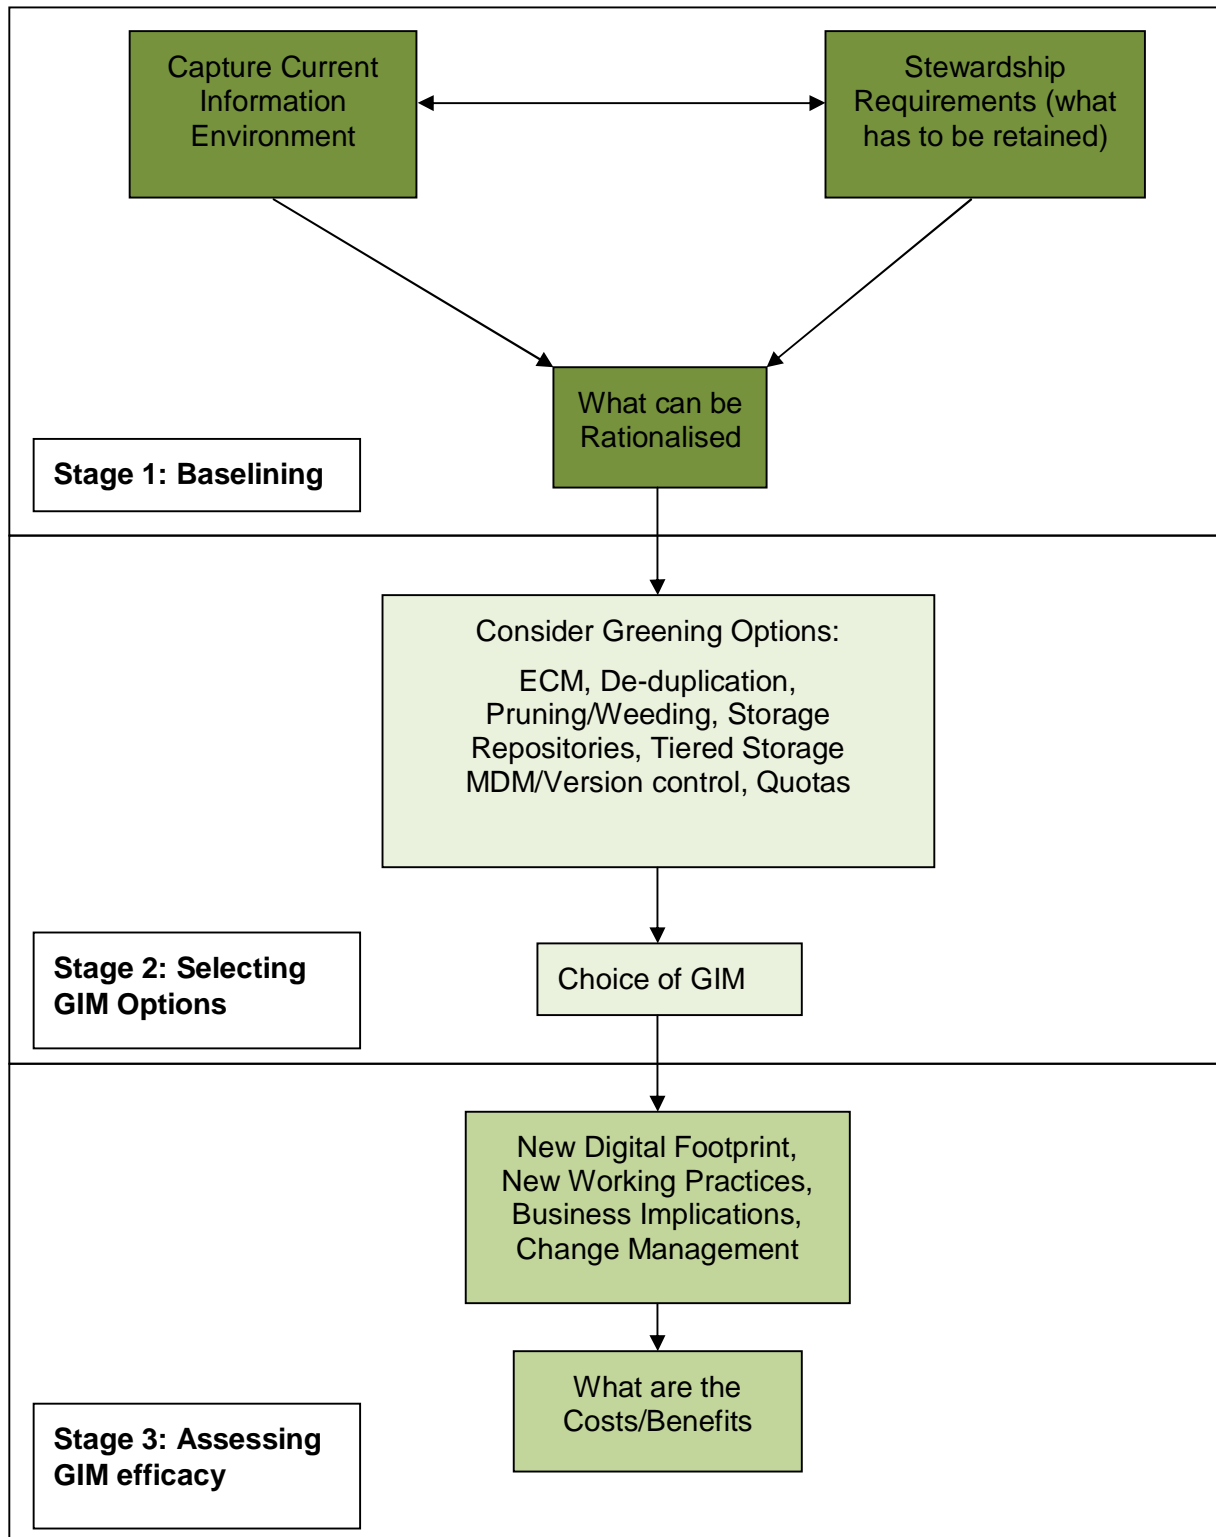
Capture Current Information Environment

Stewardship Requirements (what has to be retained)

What can be Rationalised

Stage 1: Baselining

Consider Greening Options:

ECM, De-duplication, Pruning/Weeding, Storage Repositories, Tiered Storage MDM/Version control, Quotas

Stage 2: Selecting GIM Options

Choice of GIM

New Digital Footprint, New Working Practices, Business Implications, Change Management

What are the Costs/Benefits

Stage 3: Assessing GIM efficacy